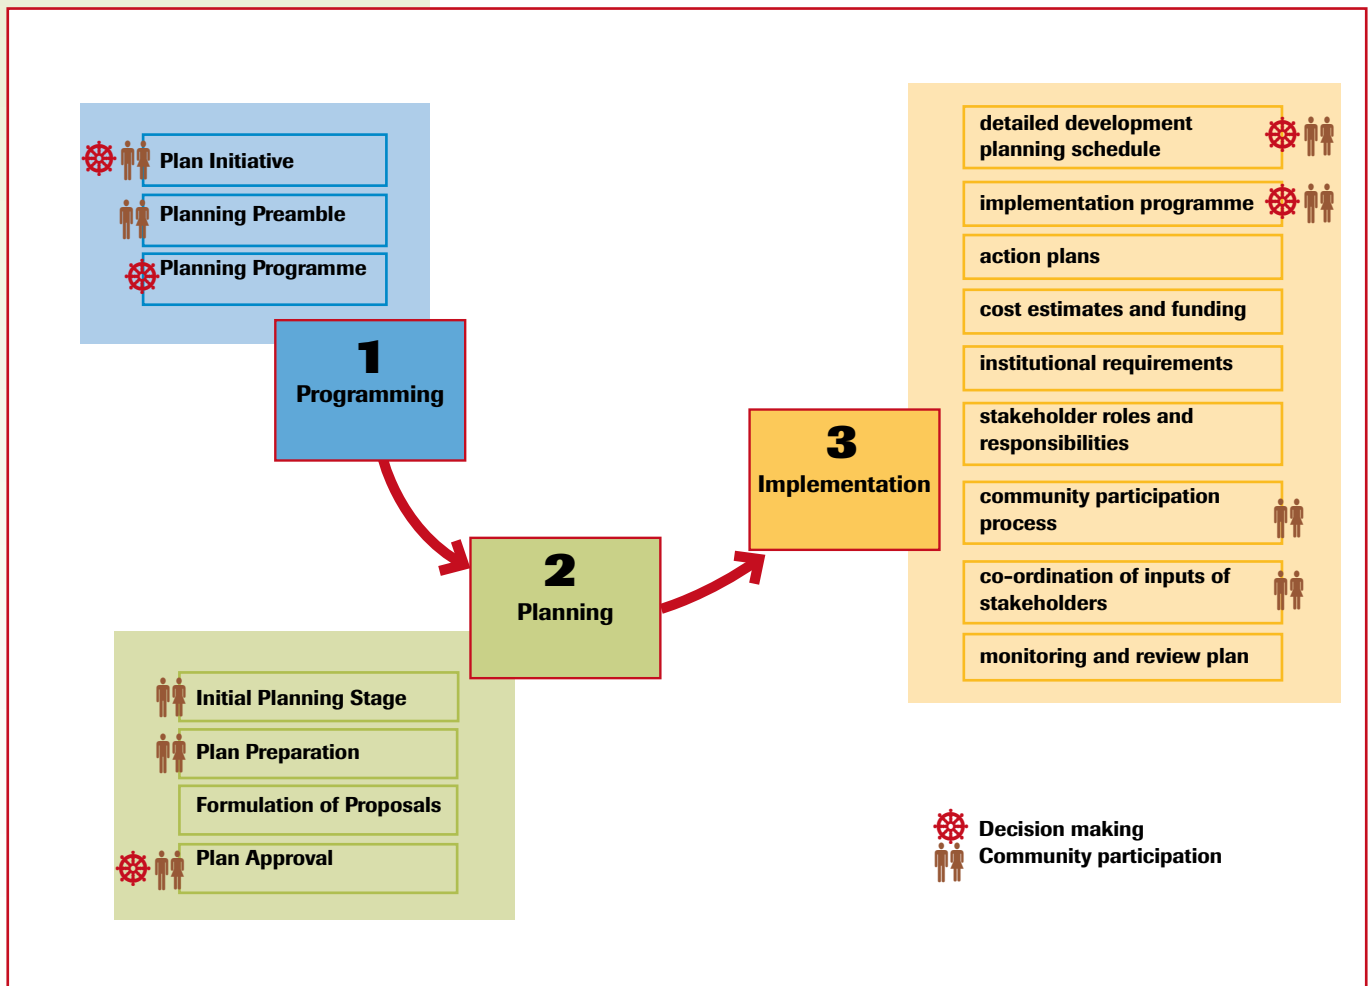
Plan Initiative

Planning Preamble

Planning Programme

1
Programming

2
Planning

3
Implementation

Initial Planning Stage

Plan Preparation

Formulation of Proposals

Plan Approval

detailed development planning schedule

implementation programme

action plans

cost estimates and funding

institutional requirements

stakeholder roles and responsibilities

community participation process

co-ordination of inputs of stakeholders

monitoring and review plan

Decision making
Community participation